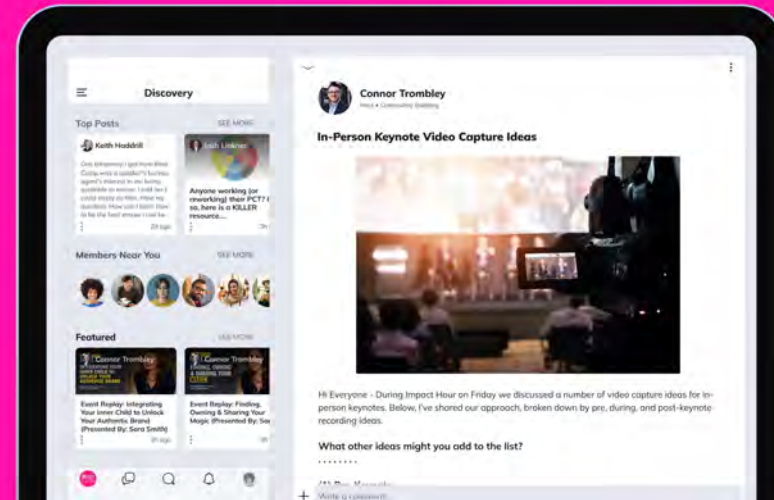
Discovery

Top Posts

SEE MORE

Keith Haddrill

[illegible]

Josh Linkner

Anyone working (or reworking) their PCT? If so, here is a KILLER resource...

Members Near You

SEE MORE

Featured

SEE MORE

Connor Trombley

Event Replay: Integrating Your Inner Child to Unlock Your Authentic Brand (Presented By: Bree...

Connor Trombley

Event Replay: Finding, Owning & Sharing Your Magic (Presented By: Se...

Connor Trombley

Host • Community Building

In-Person Keynote Video Capture Ideas

Hi Everyone - During Impact Hour on Friday we discussed a number of video capture ideas for in-person keynotes. Below, I've shared our approach, broken down by pre, during, and post-keynote recording ideas.

What other ideas might you add to the list?

Write a comment...